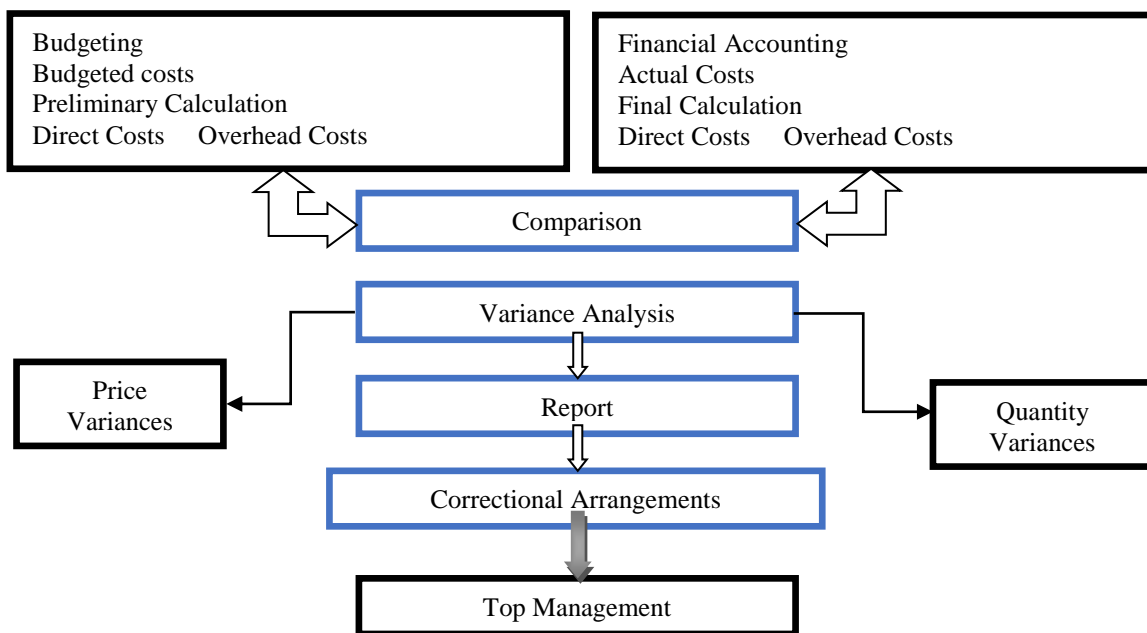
Budgeting
Budgeted costs
Preliminary Calculation
Direct Costs Overhead Costs

Financial Accounting
Actual Costs
Final Calculation
Direct Costs Overhead Costs

Comparison

Variance Analysis

Price Variances

Quantity Variances

Report

Correctional Arrangements

Top Management